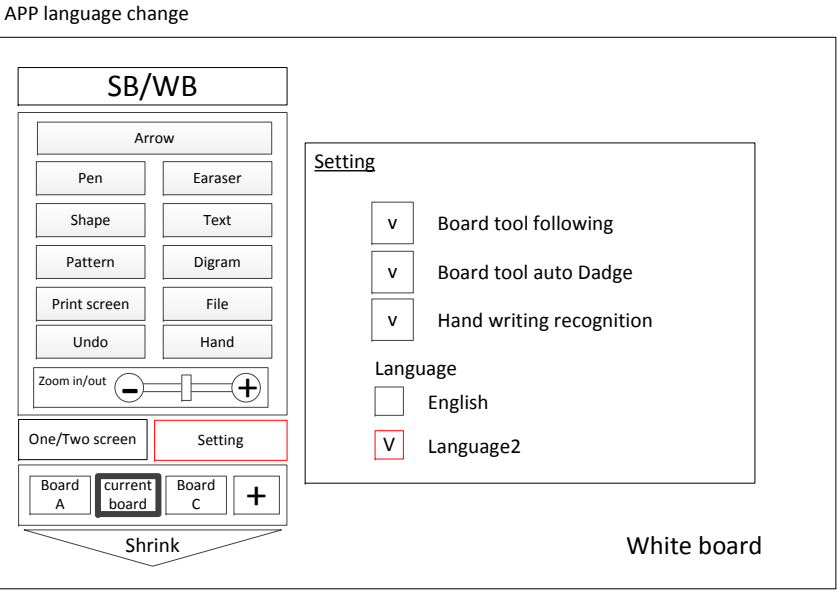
APP language change

SB/WB

Arrow

Pen

Earaser

Shape

Text

Pattern

Digram

Print screen

File

Undo

Hand

Zoom in/out

One/Two screen

Setting

Board A

current board

Board C

+

Shrink

Setting

v Board tool following

v Board tool auto Dadge

v Hand writing recognition

Language

English

V Language2

White board